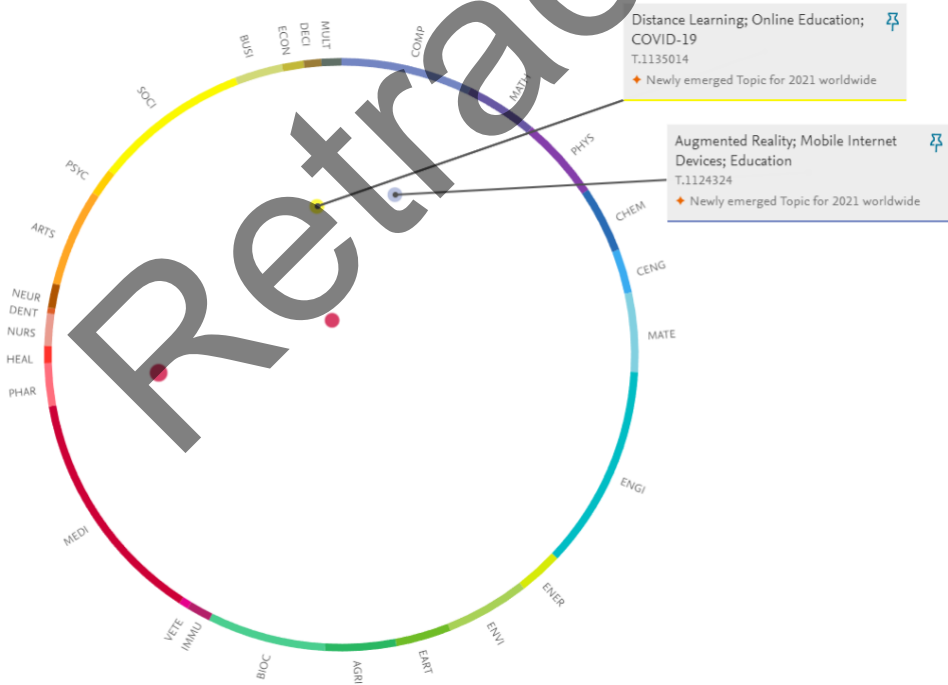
Retracted

Distance Learning; Online Education; COVID-19
T.1135014
✦ Newly emerged Topic for 2021 worldwide

Augmented Reality; Mobile Internet Devices; Education
T.1124324
✦ Newly emerged Topic for 2021 worldwide

BUSI
ECON
DECI
MULT
COMP
MATH
PHYS
CHEM
CENG
MATE
ENGI
ENER
ENVI
EART
AGRI
BIOC
IMMU
VETE
MEDI
PHAR
HEAL
NURS
DENT
NEUR
ARTS
PSYC
SOCI